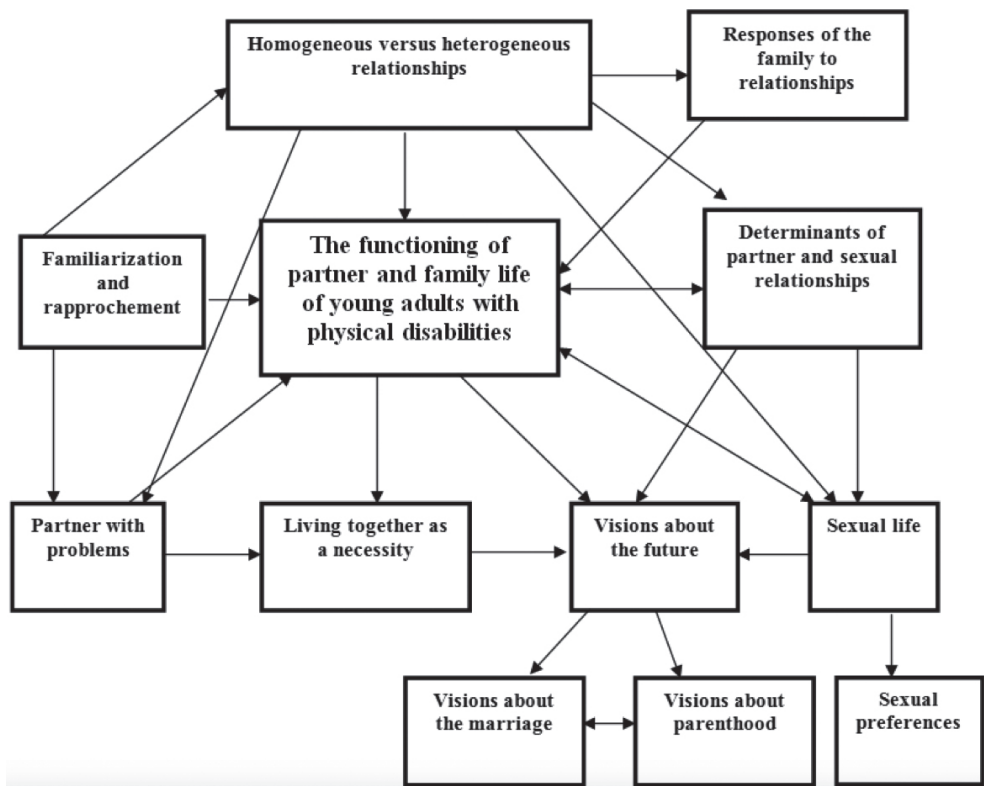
Homogeneous versus heterogeneous relationships

Responses of the family to relationships

Familiarization and rapprochement

The functioning of partner and family life of young adults with physical disabilities

Determinants of partner and sexual relationships

Partner with problems

Living together as a necessity

Visions about the future

Sexual life

Visions about the marriage

Visions about parenthood

Sexual preferences